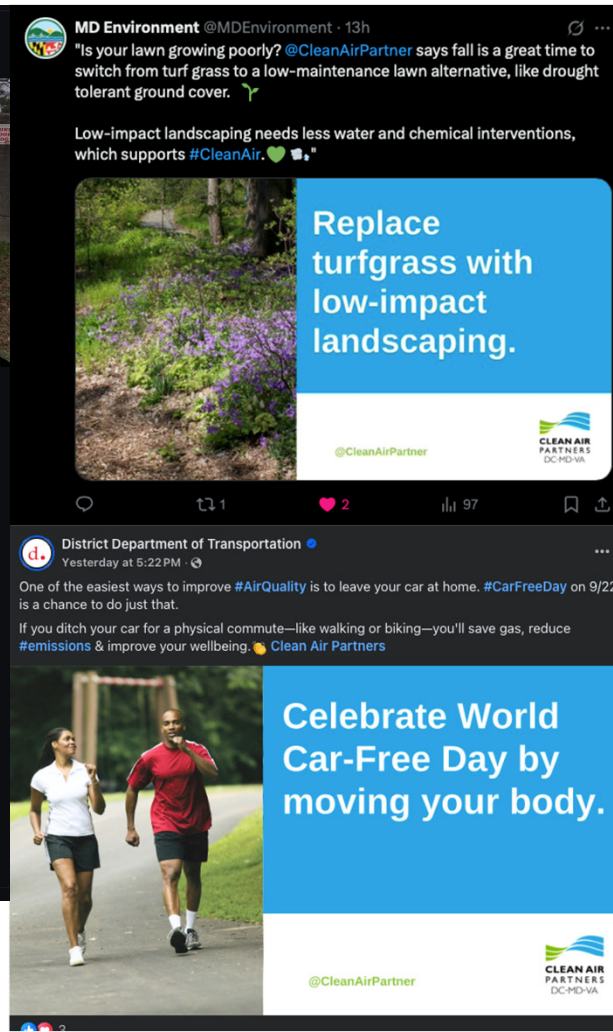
MD Environment @MDEnvironment · 13h
"Is your lawn growing poorly? @CleanAirPartner says fall is a great time to switch from turf grass to a low-maintenance lawn alternative, like drought tolerant ground cover. 🌱

Low-impact landscaping needs less water and chemical interventions, which supports #CleanAir. 💚 💨"

Replace turfgrass with low-impact landscaping.

@CleanAirPartner

CLEAN AIR PARTNERS DC-MD-VA

1 2 97

d.
District Department of Transportation
Yesterday at 5:22 PM ·

One of the easiest ways to improve #AirQuality is to leave your car at home. #CarFreeDay on 9/22 is a chance to do just that.

If you ditch your car for a physical commute—like walking or biking—you'll save gas, reduce #emissions & improve your wellbeing.👏 Clean Air Partners

Celebrate World Car-Free Day by moving your body.

@CleanAirPartner

CLEAN AIR PARTNERS DC-MD-VA

3